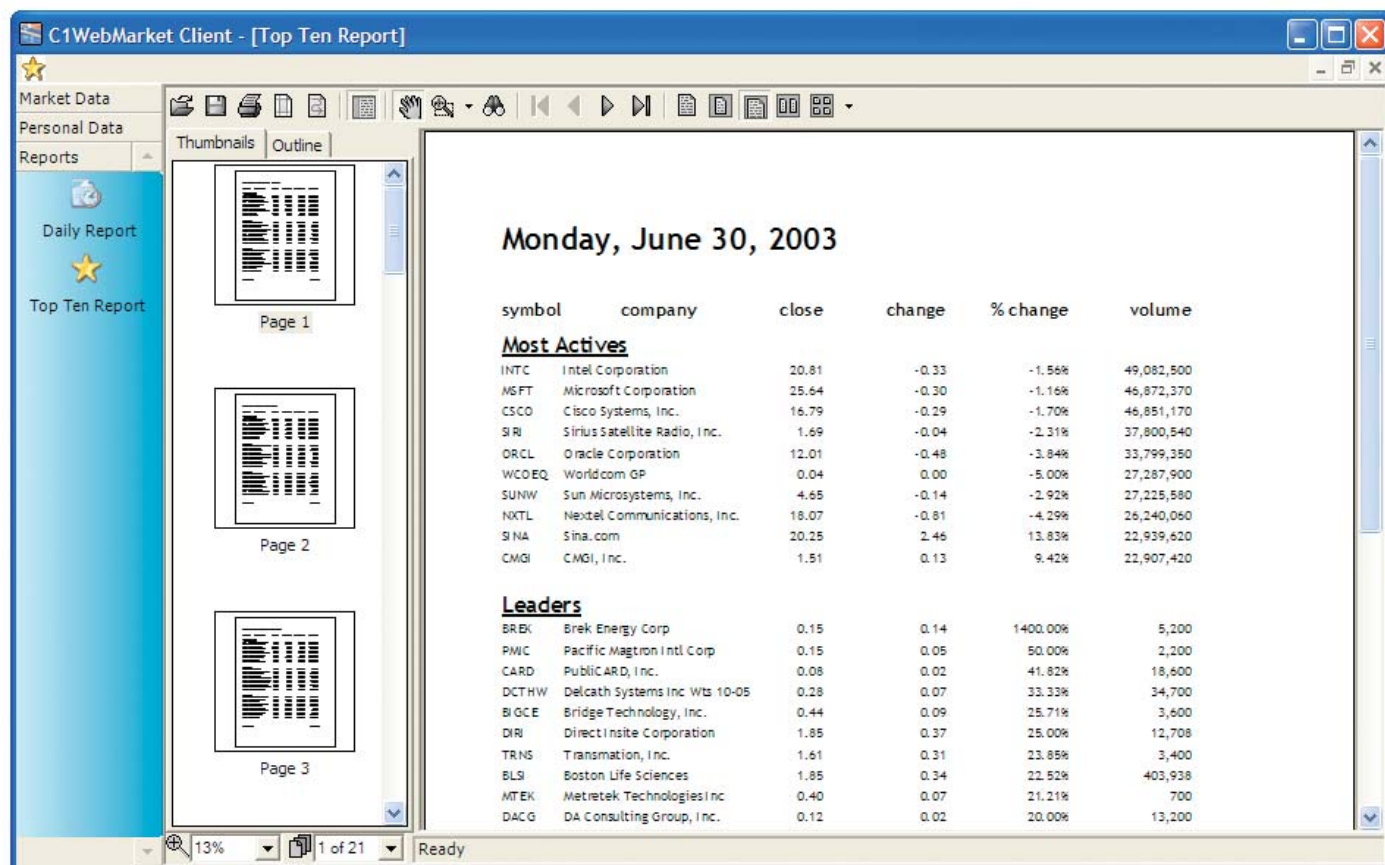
C1WebMarket Client - [Top Ten Report]

Market Data
Personal Data
Reports

Daily Report

Top Ten Report

Thumbnails | Outline

Page 1

Page 2

Page 3

13%

1 of 21

Ready

Monday, June 30, 2003

| symbol | company | close | change | % change | volume |
|---|---|---|---|---|---|
| **Most Actives** | | | | | |
| INTC | Intel Corporation | 20.81 | -0.33 | -1.56% | 49,082,500 |
| MSFT | Microsoft Corporation | 25.64 | -0.30 | -1.16% | 46,872,370 |
| CSCO | Cisco Systems, Inc. | 16.79 | -0.29 | -1.70% | 46,851,170 |
| SIRI | Sirius Satellite Radio, Inc. | 1.69 | -0.04 | -2.31% | 37,800,540 |
| ORCL | Oracle Corporation | 12.01 | -0.48 | -3.84% | 33,799,350 |
| WCOEQ | Worldcom GP | 0.04 | 0.00 | -5.00% | 27,287,900 |
| SUNW | Sun Microsystems, Inc. | 4.65 | -0.14 | -2.92% | 27,225,580 |
| NXTL | Nextel Communications, Inc. | 18.07 | -0.81 | -4.29% | 26,240,060 |
| SINA | Sina.com | 20.25 | 2.46 | 13.83% | 22,939,620 |
| CMGI | CMGI, Inc. | 1.51 | 0.13 | 9.42% | 22,907,420 |
| **Leaders** | | | | | |
| BREK | Brek Energy Corp | 0.15 | 0.14 | 1400.00% | 5,200 |
| PMIC | Pacific Magtron Intl Corp | 0.15 | 0.05 | 50.00% | 2,200 |
| CARD | PubliCARD, Inc. | 0.08 | 0.02 | 41.82% | 18,600 |
| DCTHW | Delcath Systems Inc Wts 10-05 | 0.28 | 0.07 | 33.33% | 34,700 |
| BIGCE | Bridge Technology, Inc. | 0.44 | 0.09 | 25.71% | 3,600 |
| DIRI | Direct Insite Corporation | 1.85 | 0.37 | 25.00% | 12,708 |
| TRNS | Transmation, Inc. | 1.61 | 0.31 | 23.85% | 3,400 |
| BLSI | Boston Life Sciences | 1.85 | 0.34 | 22.52% | 403,938 |
| MTEK | Metretek Technologies Inc | 0.40 | 0.07 | 21.21% | 700 |
| DACG | DA Consulting Group, Inc. | 0.12 | 0.02 | 20.00% | 13,200 |